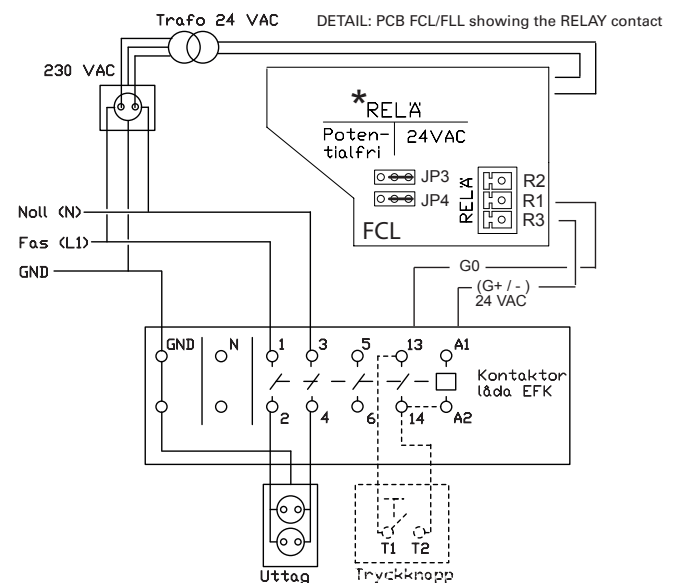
Trafo 24 VAC

DETAIL: PCB FCL/FLL showing the RELAY contact

230 VAC

*RELÄ

Potentialfri | 24VAC

JP3

JP4

RELÄ

R2

R1

R3

FCL

Noll (N)

Fas (L1)

GND

G0

(G+ / -)
24 VAC

GND

N

1

3

5

13

A1

Kontaktor låda EFK

2

4

6

14

A2

T1

T2

Uttag

Tryckknopp